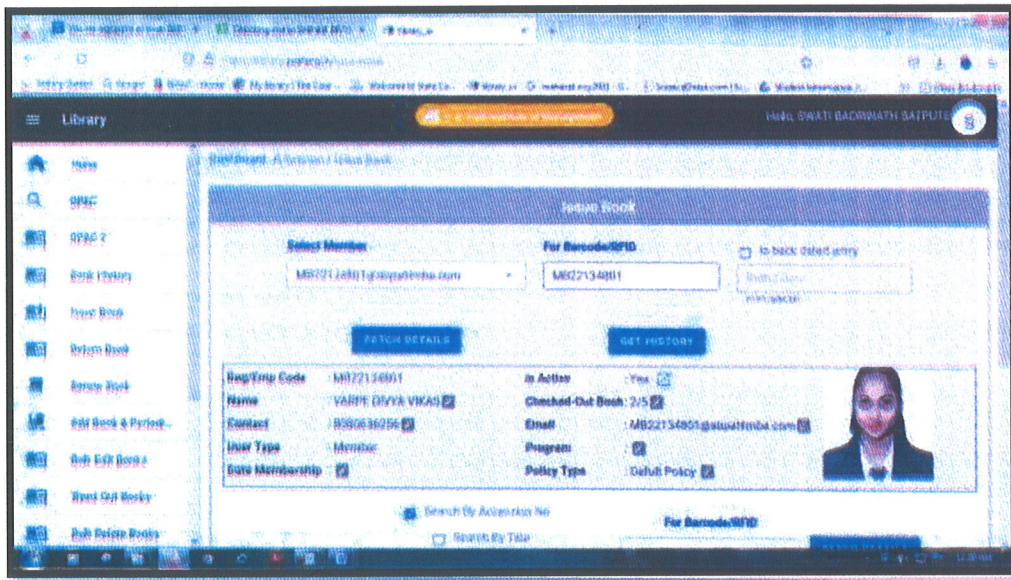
Library

Hello, SWATI BADRINATH SATPUTE

Home
OPAC
OPAC 2
Book History
Issue Book
Return Book
Renew Book
Add Book & Periodi...
Bulk Edit Books
Weed Out Books
Bulk Delete Books

Dashboard / Transaction / Issue Book

Issue Book

Select Member
MB22134801@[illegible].com

For Barcode/RFID
MB22134801

Is back dated entry

FETCH DETAILS

GET HISTORY

| Reg/Emp Code | : MB22134801 | Is Active | : Yes |
|---|---|---|---|
| Name | : VARPE DIVYA VIKAS | Checked-Out Book | : 2/5 |
| Contact | : 8380636256 | Email | : MB22134801@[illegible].com |
| User Type | : Member | Program | : |
| Date Membership | : | Policy Type | : Defult Policy |

Search By Accession No
Search By Title

For Barcode/RFID